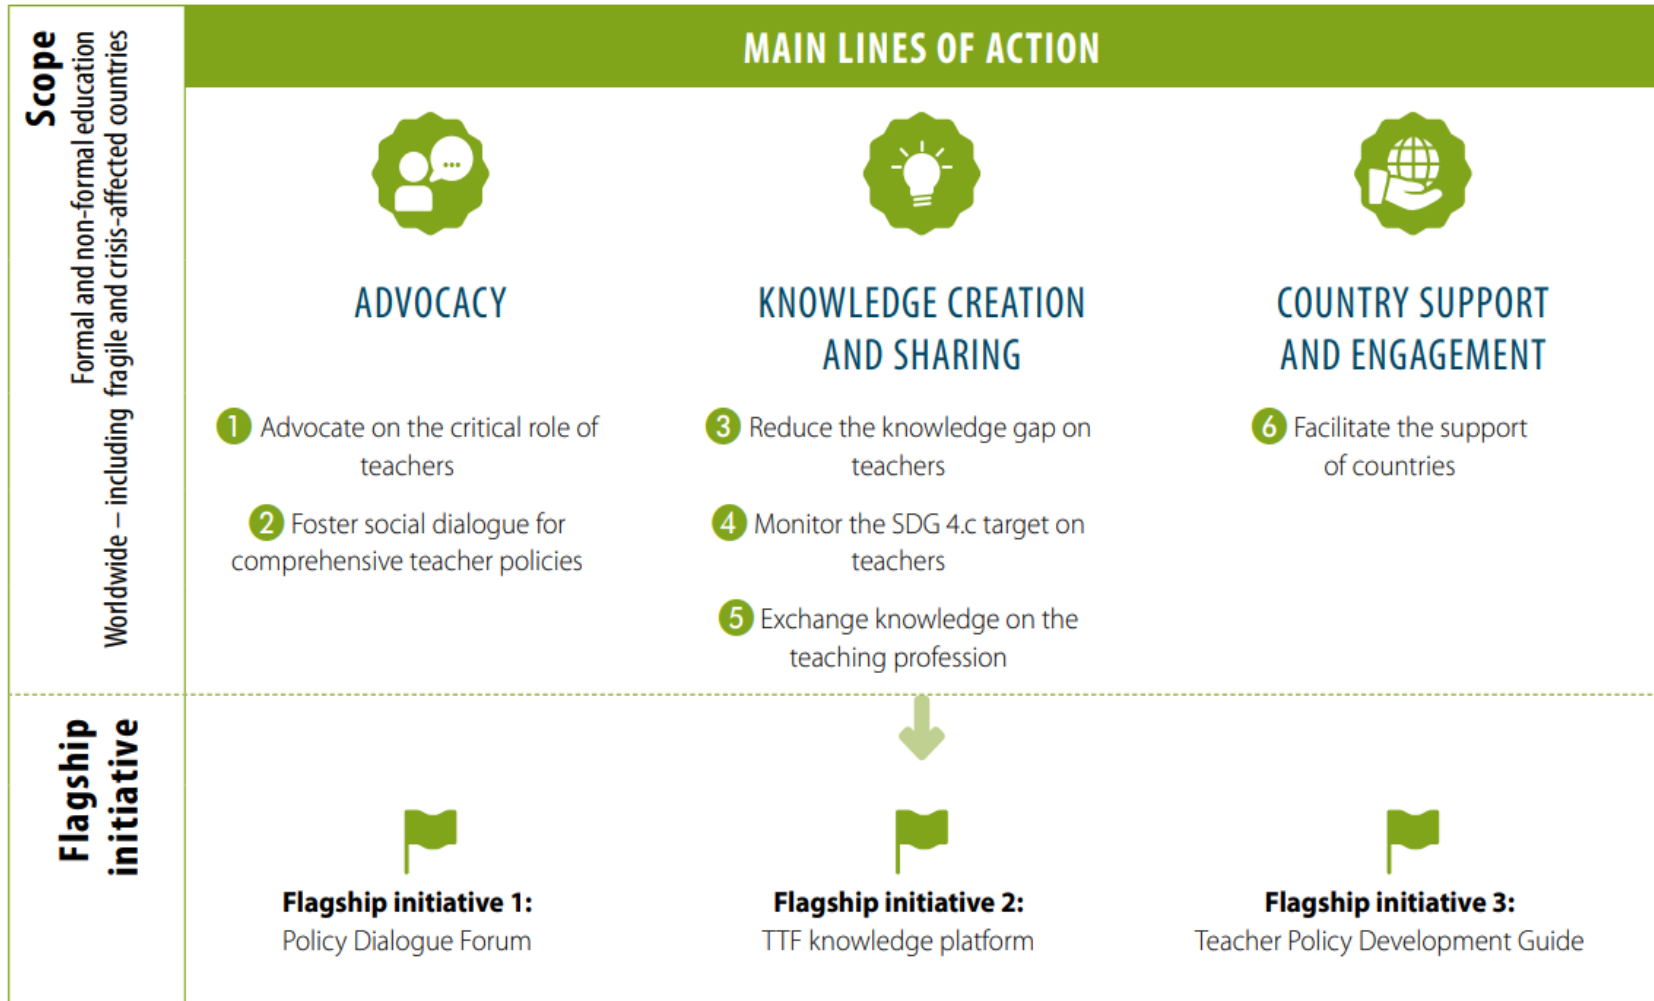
Scope
Formal and non-formal education
Worldwide – including fragile and crisis-affected countries

MAIN LINES OF ACTION

ADVOCACY

1 Advocate on the critical role of teachers

2 Foster social dialogue for comprehensive teacher policies

KNOWLEDGE CREATION AND SHARING

3 Reduce the knowledge gap on teachers

4 Monitor the SDG 4.c target on teachers

5 Exchange knowledge on the teaching profession

COUNTRY SUPPORT AND ENGAGEMENT

6 Facilitate the support of countries

Flagship initiative

Flagship initiative 1:
Policy Dialogue Forum

Flagship initiative 2:
TTF knowledge platform

Flagship initiative 3:
Teacher Policy Development Guide